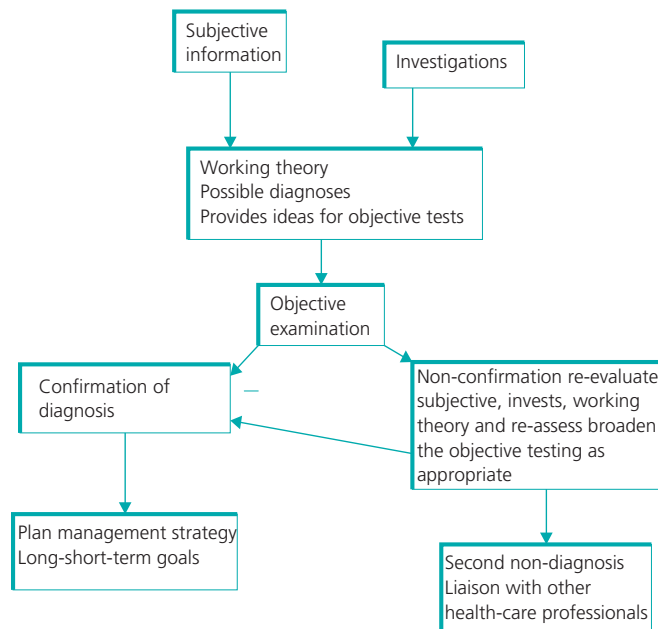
Subjective information

Investigations

Working theory
Possible diagnoses
Provides ideas for objective tests

Objective examination

Confirmation of diagnosis

Non-confirmation re-evaluate subjective, invests, working theory and re-assess broaden the objective testing as appropriate

Plan management strategy
Long-short-term goals

Second non-diagnosis
Liaison with other health-care professionals